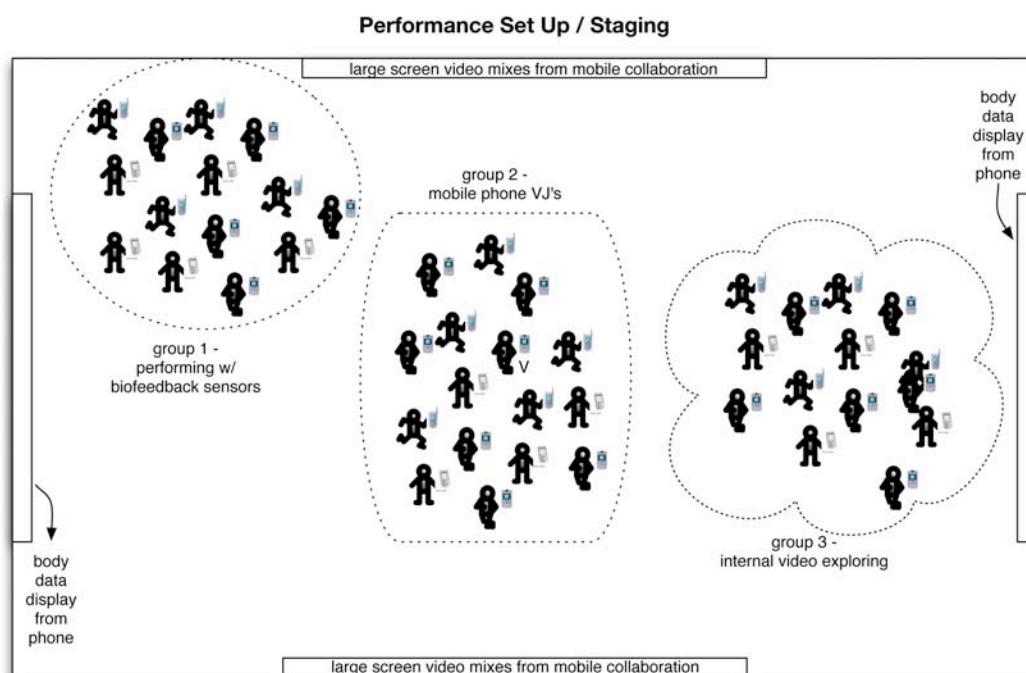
Performance Set Up / Staging

large screen video mixes from mobile collaboration

body data display from phone

group 2 - mobile phone VJ's

group 1 - performing w/ biofeedback sensors

V

group 3 - internal video exploring

body data display from phone

large screen video mixes from mobile collaboration